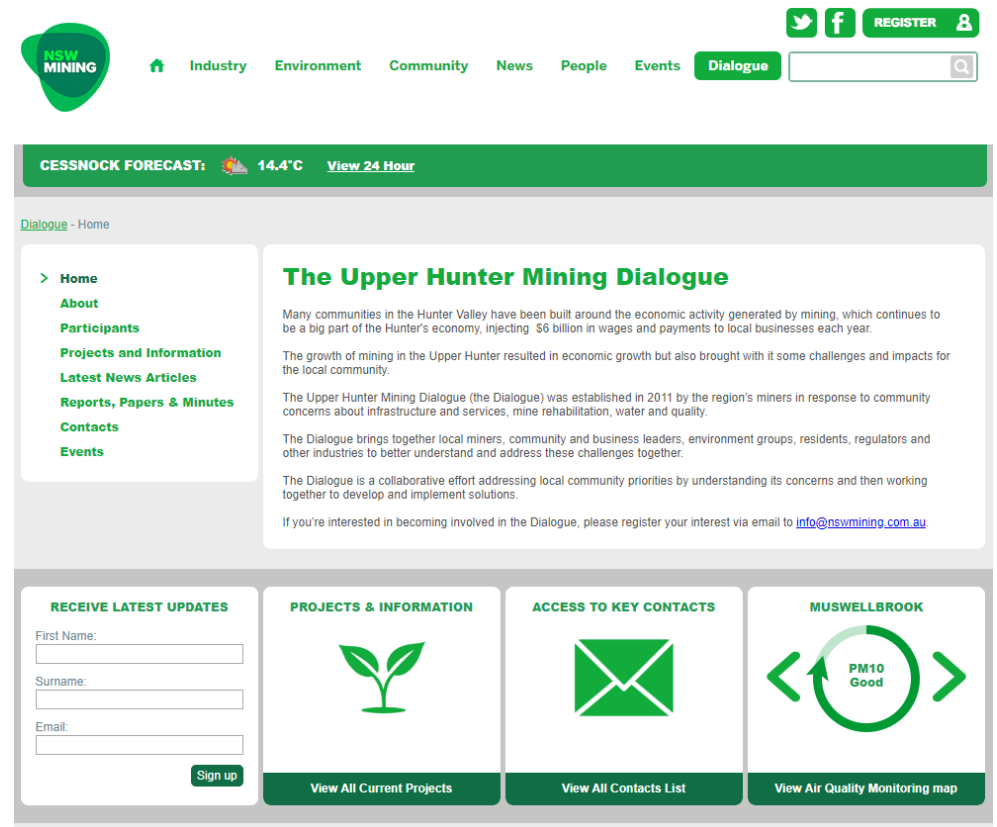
NSW MINING

REGISTER

Industry Environment Community News People Events Dialogue

CESSNOCK FORECAST: 14.4°C View 24 Hour

Dialogue - Home

Home
About
Participants
Projects and Information
Latest News Articles
Reports, Papers & Minutes
Contacts
Events

The Upper Hunter Mining Dialogue

Many communities in the Hunter Valley have been built around the economic activity generated by mining, which continues to be a big part of the Hunter's economy, injecting $6 billion in wages and payments to local businesses each year.

The growth of mining in the Upper Hunter resulted in economic growth but also brought with it some challenges and impacts for the local community.

The Upper Hunter Mining Dialogue (the Dialogue) was established in 2011 by the region's miners in response to community concerns about infrastructure and services, mine rehabilitation, water and quality.

The Dialogue brings together local miners, community and business leaders, environment groups, residents, regulators and other industries to better understand and address these challenges together.

The Dialogue is a collaborative effort addressing local community priorities by understanding its concerns and then working together to develop and implement solutions.

If you're interested in becoming involved in the Dialogue, please register your interest via email to info@nswmining.com.au.

RECEIVE LATEST UPDATES
First Name:
Surname:
Email:
Sign up

PROJECTS & INFORMATION
View All Current Projects

ACCESS TO KEY CONTACTS
View All Contacts List

MUSWELLBROOK
PM10
Good
View Air Quality Monitoring map